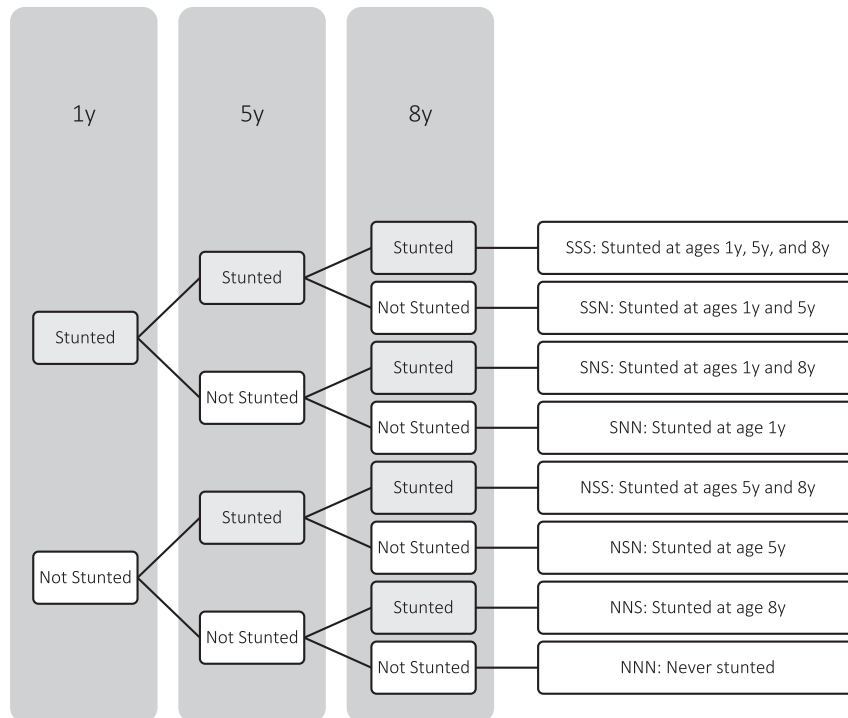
1y

5y

8y

Stunted

Stunted

Stunted

SSS: Stunted at ages 1y, 5y, and 8y

Not Stunted

SSN: Stunted at ages 1y and 5y

Not Stunted

Stunted

SNS: Stunted at ages 1y and 8y

Not Stunted

SNN: Stunted at age 1y

Not Stunted

Stunted

Stunted

NSS: Stunted at ages 5y and 8y

Not Stunted

NSN: Stunted at age 5y

Not Stunted

Stunted

NNS: Stunted at age 8y

Not Stunted

NNN: Never stunted